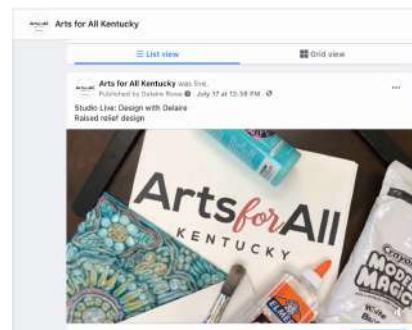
Arts for All Kentucky

List view

Grid view

Arts for All Kentucky was live.
Published by Delaire Rose · July 17 at 12:58 PM ·

Studio Live: Design with Delaire
Raised relief design

Arts for All
KENTUCKY

ELMER'S

Crayola
MODEL MAGIC
White